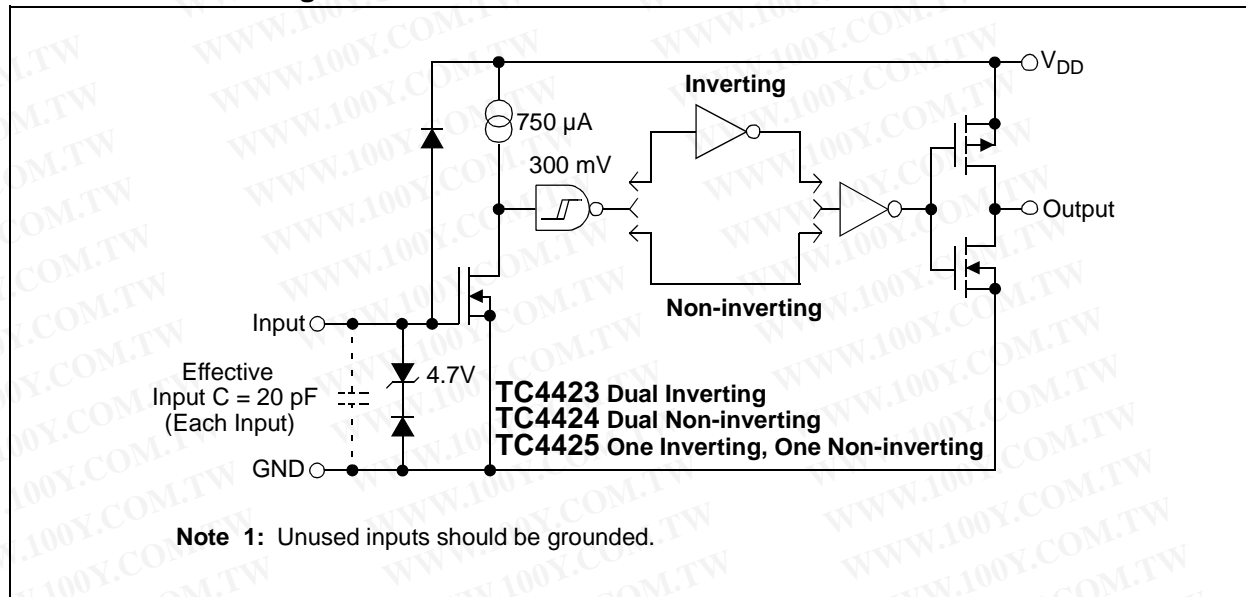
$V_{DD}$

Inverting

750 µA

300 mV

Output

Non-inverting

Input

Effective Input C = 20 pF (Each Input)

4.7V

TC4423 Dual Inverting
TC4424 Dual Non-inverting
TC4425 One Inverting, One Non-inverting

GND

Note 1: Unused inputs should be grounded.

WWW.100Y.COM.TW